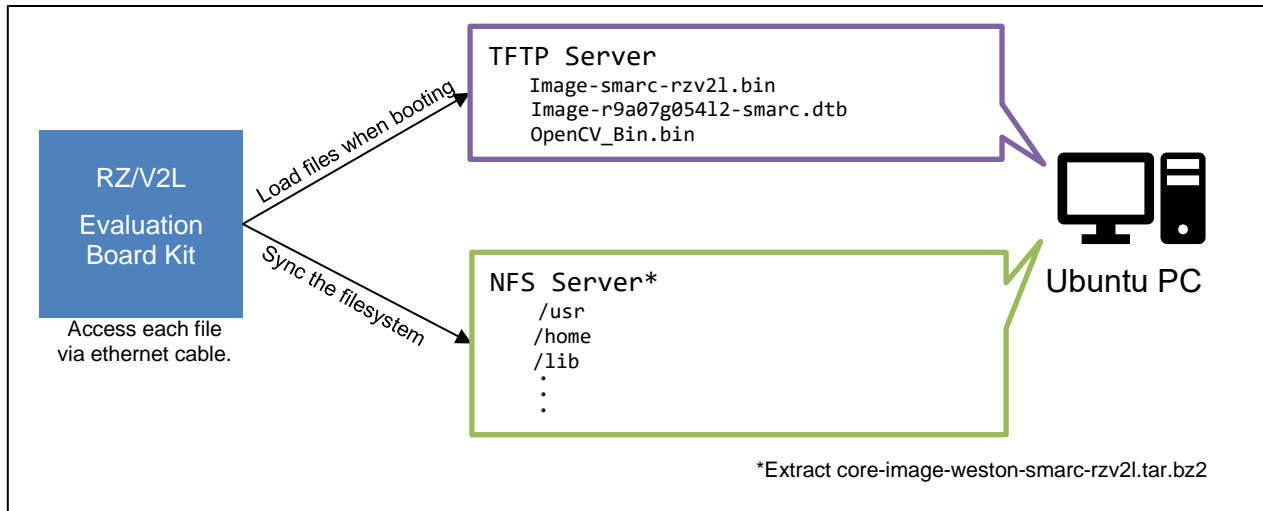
RZ/V2L

Evaluation Board Kit

Access each file via ethernet cable.

Load files when booting

Sync the filesystem

TFTP Server
Image-smarc-rzv2l.bin
Image-r9a07g054l2-smarc.dtb
OpenCV_Bin.bin

NFS Server*
/usr
/home
/lib
.
.
.

Ubuntu PC

*Extract core-image-weston-smarc-rzv2l.tar.bz2